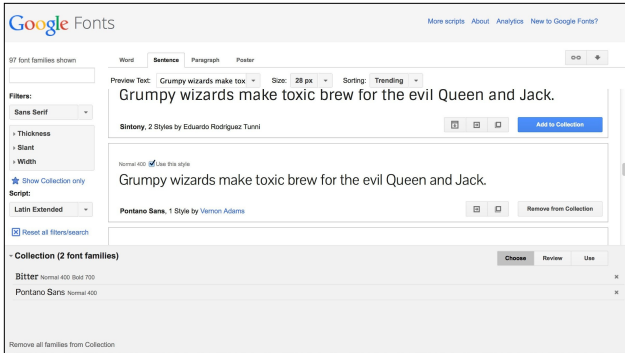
Google Fonts

More scripts About Analytics New to Google Fonts?

97 font families shown

Word Sentence Paragraph Poster

Preview Text: Grumpy wizards make tox Size: 28 px Sorting: Trending

Filters:

Sans Serif

› Thickness
› Slant
› Width

Show Collection only

Script:

Latin Extended

Reset all filters/search

Grumpy wizards make toxic brew for the evil Queen and Jack.

Sintony, 2 Styles by Eduardo Rodriguez Tunni

Add to Collection

Normal 400 Use this style

Grumpy wizards make toxic brew for the evil Queen and Jack.

Pontano Sans, 1 Style by Vernon Adams

Remove from Collection

Collection (2 font families)

Choose Review Use

Bitter Normal 400 Bold 700

Pontano Sans Normal 400

Remove all families from Collection